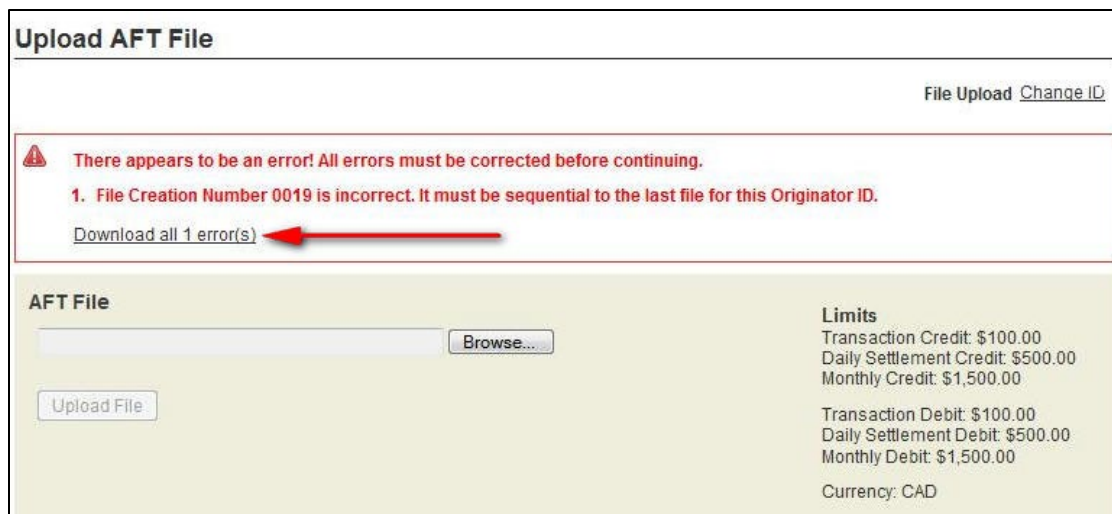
Upload AFT File

File Upload Change ID

There appears to be an error! All errors must be corrected before continuing.

1. File Creation Number 0019 is incorrect. It must be sequential to the last file for this Originator ID.

Download all 1 error(s)

AFT File

Browse...

Upload File

Limits
Transaction Credit: $100.00
Daily Settlement Credit: $500.00
Monthly Credit: $1,500.00

Transaction Debit: $100.00
Daily Settlement Debit: $500.00
Monthly Debit: $1,500.00

Currency: CAD